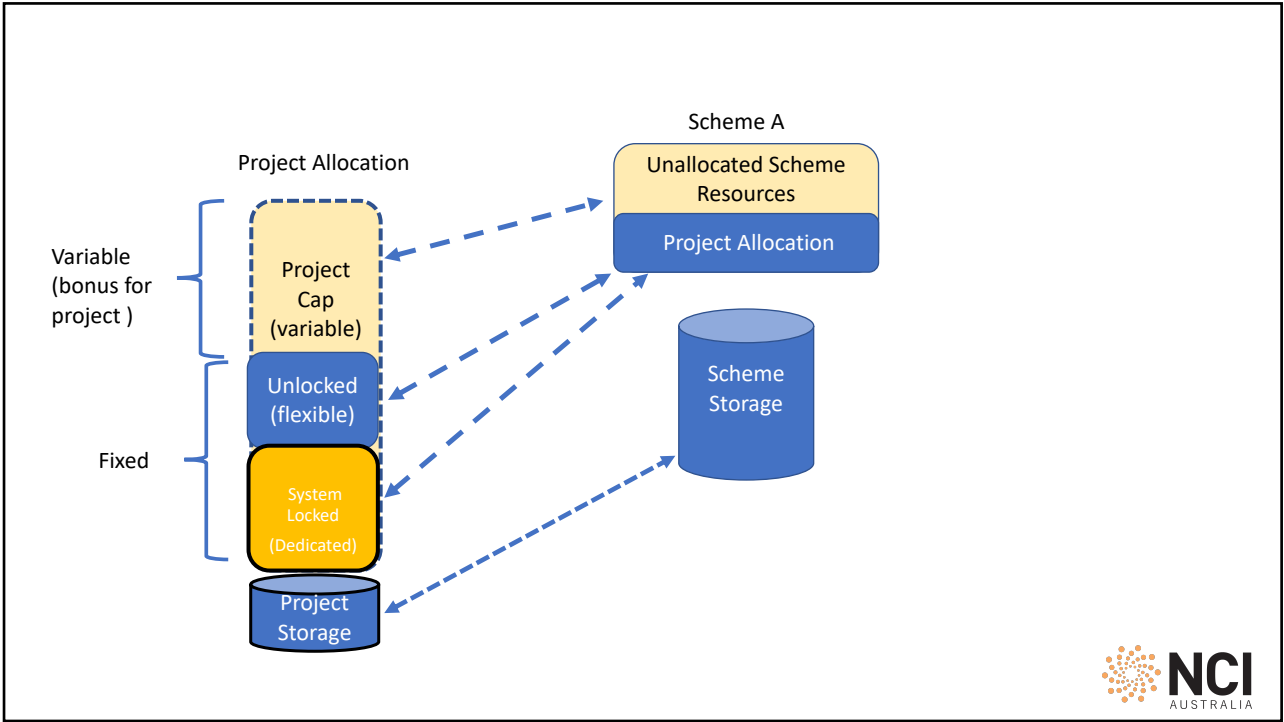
Scheme A

Project Allocation

Unallocated Scheme Resources

Project Allocation

Variable (bonus for project )

Project Cap (variable)

Unlocked (flexible)

Scheme Storage

Fixed

System Locked (Dedicated)

Project Storage

NCI AUSTRALIA